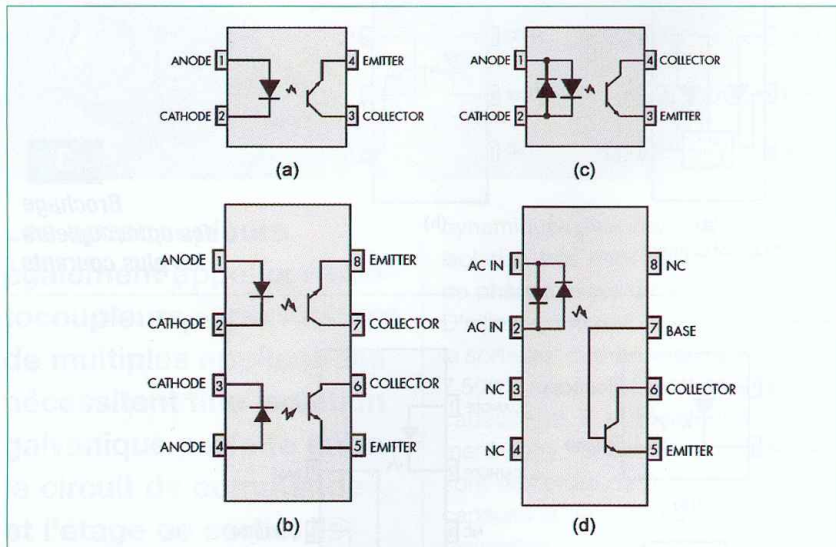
ANODE 1
CATHODE 2
4 EMITTER
3 COLLECTOR
(a)

ANODE 1
CATHODE 2
4 COLLECTOR
3 EMITTER
(c)

ANODE 1
CATHODE 2
CATHODE 3
ANODE 4
8 EMITTER
7 COLLECTOR
6 COLLECTOR
5 EMITTER
(b)

AC IN 1
AC IN 2
NC 3
NC 4
8 NC
7 BASE
6 COLLECTOR
5 EMITTER
(d)